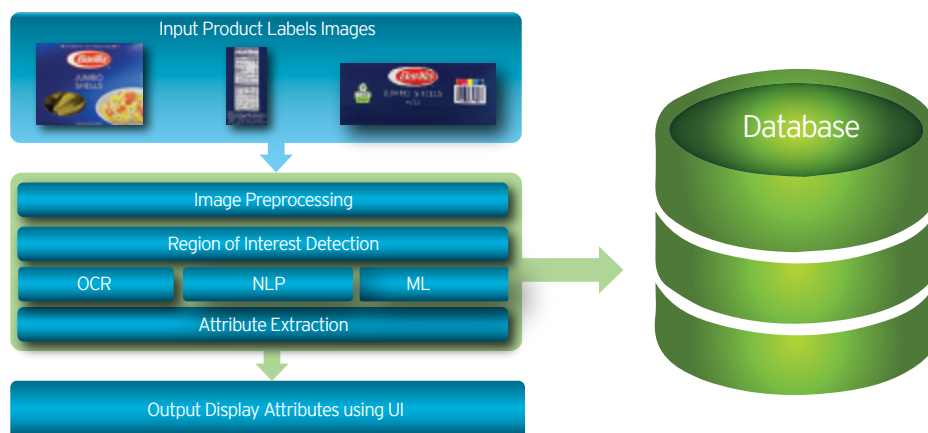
Input Product Labels Images

Barilla
JUMBO SHELLS

Barilla
JUMBO SHELLS

Image Preprocessing

Region of Interest Detection

OCR

NLP

ML

Attribute Extraction

Output Display Attributes using UI

Database